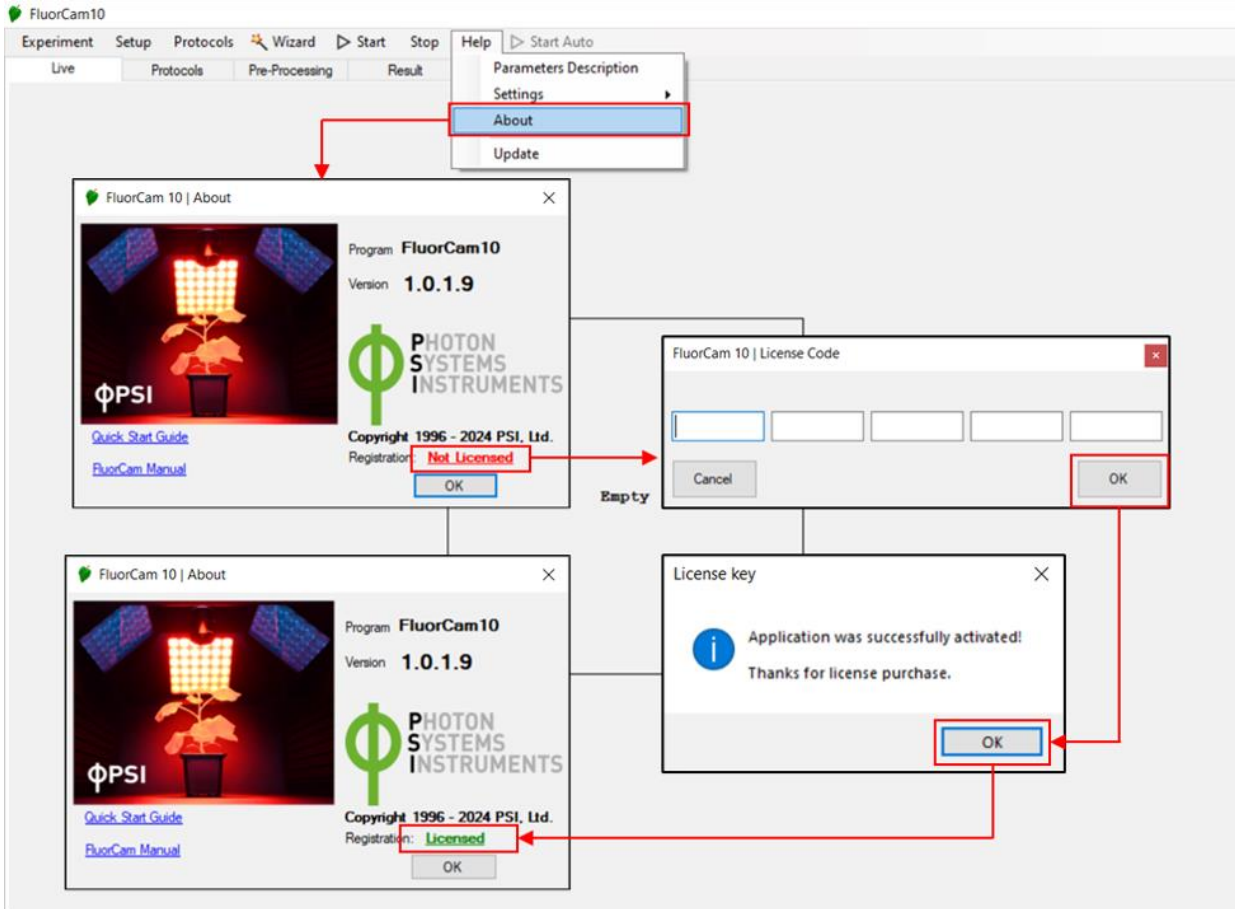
FluorCam10

Experiment Setup Protocols Wizard Start Stop Help Start Auto

Live Protocols Pre-Processing Result

Parameters Description
Settings
About
Update

FluorCam 10 | About

ΦPSI

Program FluorCam10
Version 1.0.1.9

PHOTON SYSTEMS INSTRUMENTS

Copyright 1996 - 2024 PSI, Ltd.
Registration: Not Licensed
OK

Quick Start Guide
FluorCam Manual

FluorCam 10 | License Code

Cancel
OK

Empty

FluorCam 10 | About

ΦPSI

Program FluorCam10
Version 1.0.1.9

PHOTON SYSTEMS INSTRUMENTS

Copyright 1996 - 2024 PSI, Ltd.
Registration: Licensed
OK

Quick Start Guide
FluorCam Manual

License key

Application was successfully activated!
Thanks for license purchase.

OK